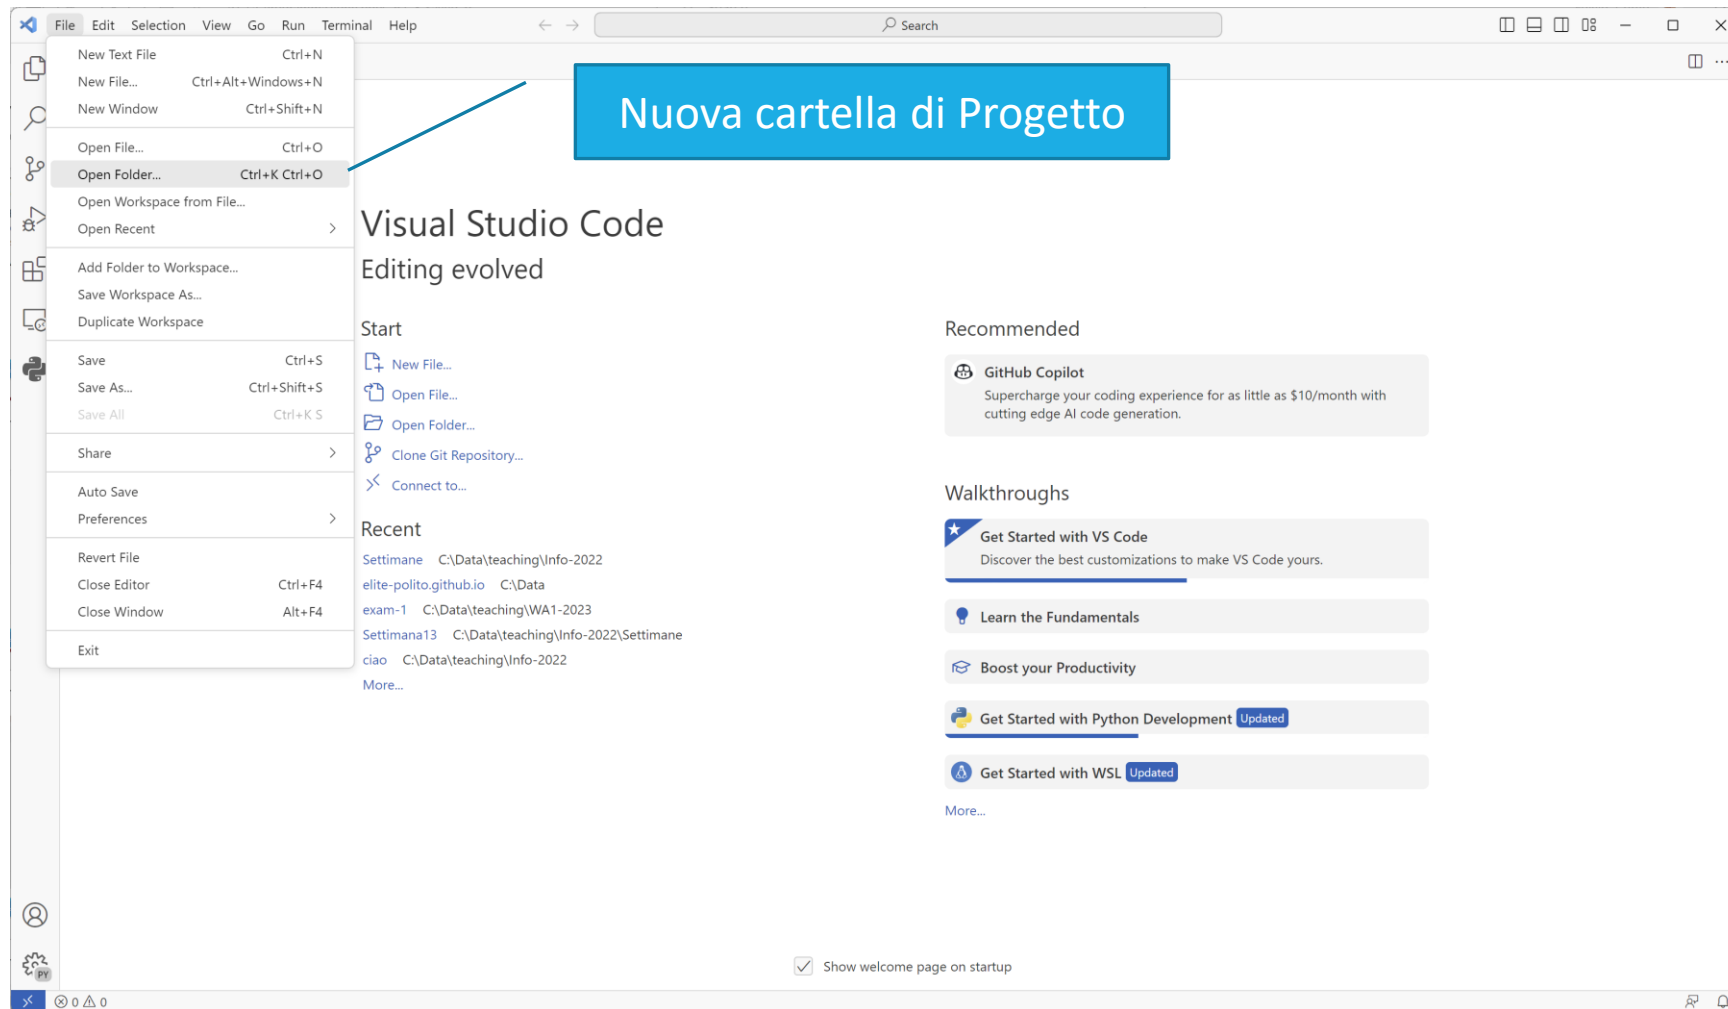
File Edit Selection View Go Run Terminal Help

Search

New Text File Ctrl+N
New File... Ctrl+Alt+Windows+N
New Window Ctrl+Shift+N

Open File... Ctrl+O
Open Folder... Ctrl+K Ctrl+O
Open Workspace from File...
Open Recent

Add Folder to Workspace...
Save Workspace As...
Duplicate Workspace

Save Ctrl+S
Save As... Ctrl+Shift+S
Save All Ctrl+K S

Share

Auto Save
Preferences

Revert File
Close Editor Ctrl+F4
Close Window Alt+F4

Exit

Nuova cartella di Progetto

Visual Studio Code
Editing evolved

Start
New File...
Open File...
Open Folder...
Clone Git Repository...
Connect to...

Recent
Settimane C:\Data\teaching\Info-2022
elite-polito.github.io C:\Data
exam-1 C:\Data\teaching\WA1-2023
Settimana13 C:\Data\teaching\Info-2022\Settimane
ciao C:\Data\teaching\Info-2022
More...

Recommended
GitHub Copilot
Supercharge your coding experience for as little as $10/month with cutting edge AI code generation.

Walkthroughs
Get Started with VS Code
Discover the best customizations to make VS Code yours.
Learn the Fundamentals
Boost your Productivity
Get Started with Python Development Updated
Get Started with WSL Updated
More...

Show welcome page on startup

PY

⊗ 0 ⚠ 0